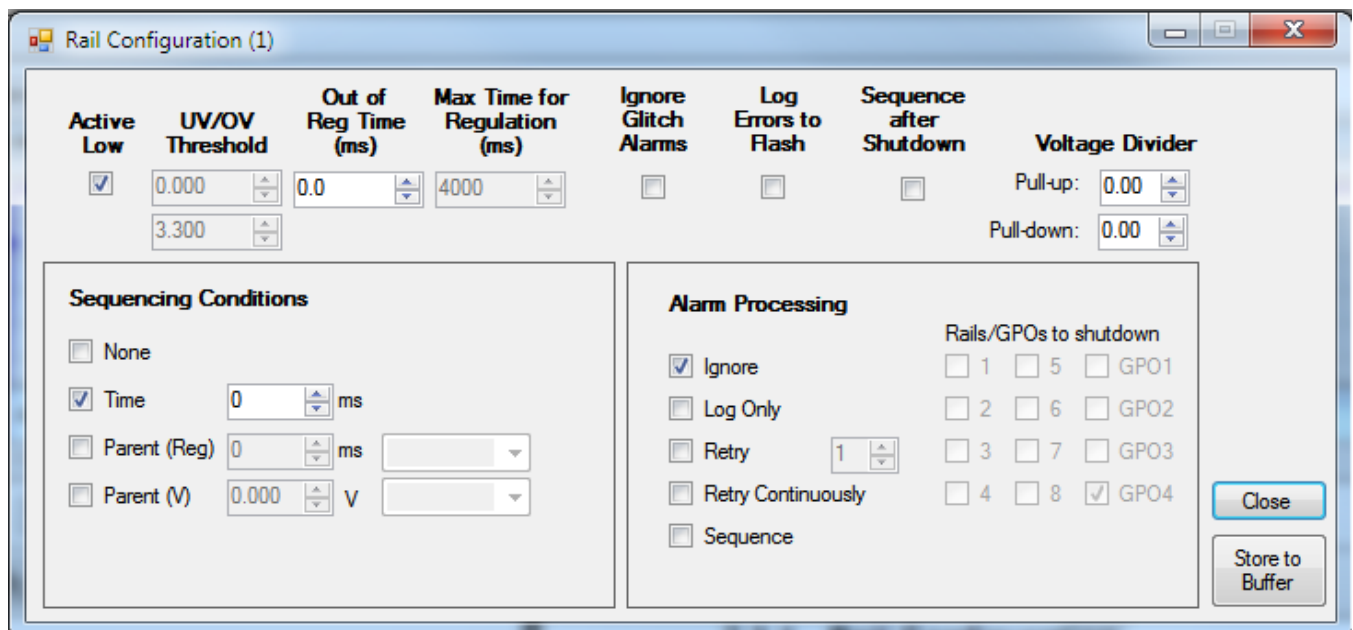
Rail Configuration (1)

Active Low
UV/OV Threshold
Out of Reg Time (ms)
Max Time for Regulation (ms)
Ignore Glitch Alarms
Log Errors to Flash
Sequence after Shutdown
Voltage Divider

0.000
3.300
0.0
4000
Pull-up: 0.00
Pull-down: 0.00

Sequencing Conditions
None
Time 0 ms
Parent (Reg) 0 ms
Parent (V) 0.000 V

Alarm Processing
Rails/GPOs to shutdown
Ignore
Log Only
Retry 1
Retry Continuously
Sequence
1 5 GPO1
2 6 GPO2
3 7 GPO3
4 8 GPO4

Close
Store to Buffer